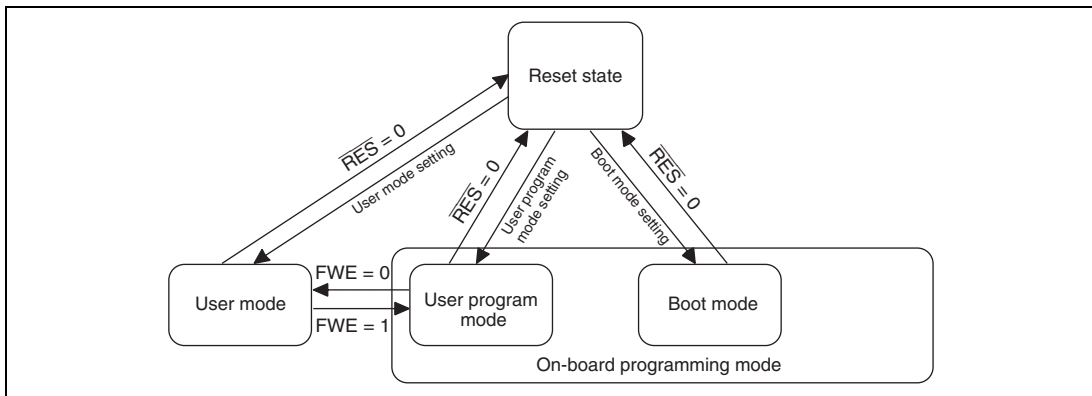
Reset state

$\overline{RES} = 0$

User mode setting

$\overline{RES} = 0$

User program mode setting

Boot mode setting

$\overline{RES} = 0$

User mode

FWE = 0

FWE = 1

User program mode

Boot mode

On-board programming mode